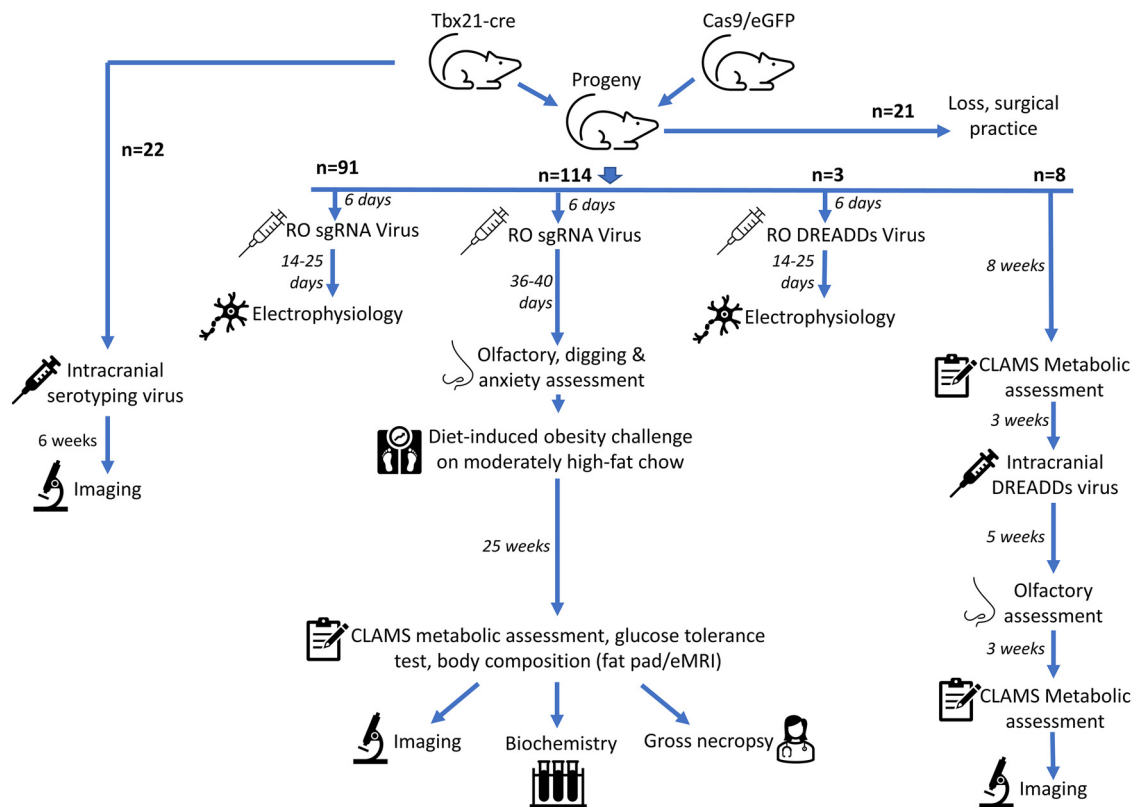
Tbx21-cre

Cas9/eGFP

Progeny

n=21

Loss, surgical practice

n=22

n=91

n=114

n=3

n=8

6 days

RO sgRNA Virus

14-25 days

Electrophysiology

6 days

RO sgRNA Virus

36-40 days

6 days

RO DREADDs Virus

14-25 days

Electrophysiology

8 weeks

Intracranial serotyping virus

6 weeks

Imaging

Olfactory, digging & anxiety assessment

Diet-induced obesity challenge on moderately high-fat chow

25 weeks

CLAMS metabolic assessment, glucose tolerance test, body composition (fat pad/eMRI)

Imaging

Biochemistry

Gross necropsy

CLAMS Metabolic assessment

3 weeks

Intracranial DREADDs virus

5 weeks

Olfactory assessment

3 weeks

CLAMS Metabolic assessment

Imaging